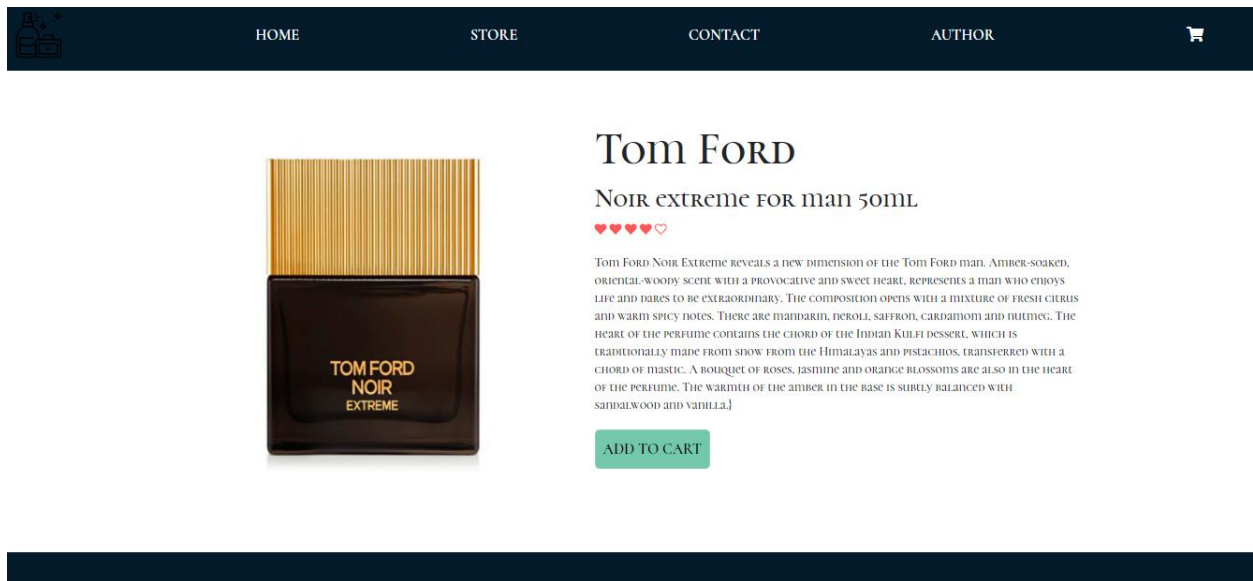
HOME STORE CONTACT AUTHOR

TOM FORD
NOIR
EXTREME

Tom Ford

Noir extreme for man 50ml

Tom Ford Noir Extreme reveals a new dimension of the Tom Ford man. Amber-soaked, oriental-woody scent with a provocative and sweet heart, represents a man who enjoys life and dares to be extraordinary. The composition opens with a mixture of fresh citrus and warm spicy notes. There are mandarin, neroli, saffron, cardamom and nutmeg. The heart of the perfume contains the chord of the Indian Kulfi dessert, which is traditionally made from snow from the Himalayas and pistachios, transferred with a chord of mastic. A bouquet of roses, jasmine and orange blossoms are also in the heart of the perfume. The warmth of the amber in the base is subtly balanced with sandalwood and vanilla.}

ADD TO CART